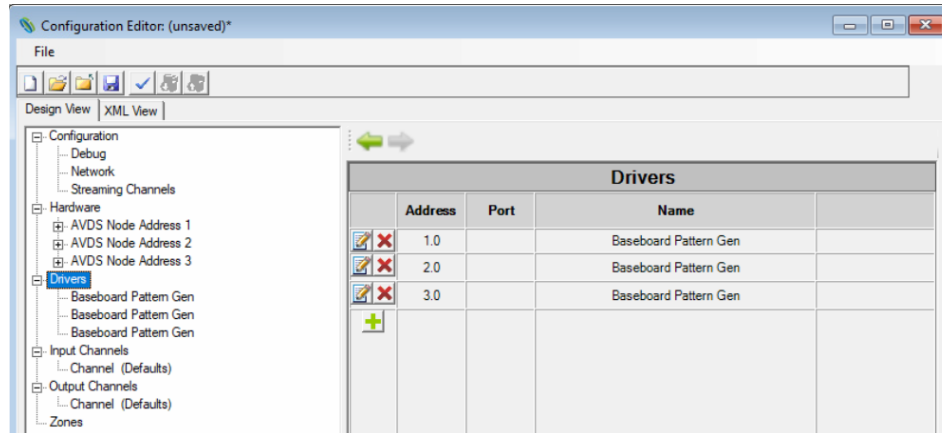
Configuration Editor: (unsaved)*

File

Design View | XML View

Configuration
Debug
Network
Streaming Channels
Hardware
AVDS Node Address 1
AVDS Node Address 2
AVDS Node Address 3
Drivers
Baseboard Pattern Gen
Baseboard Pattern Gen
Baseboard Pattern Gen
Input Channels
Channel (Defaults)
Output Channels
Channel (Defaults)
Zones

Drivers

| | Address | Port | Name | |
|---|---|---|---|---|
| | 1.0 | | Baseboard Pattern Gen | |
| | 2.0 | | Baseboard Pattern Gen | |
| | 3.0 | | Baseboard Pattern Gen | |